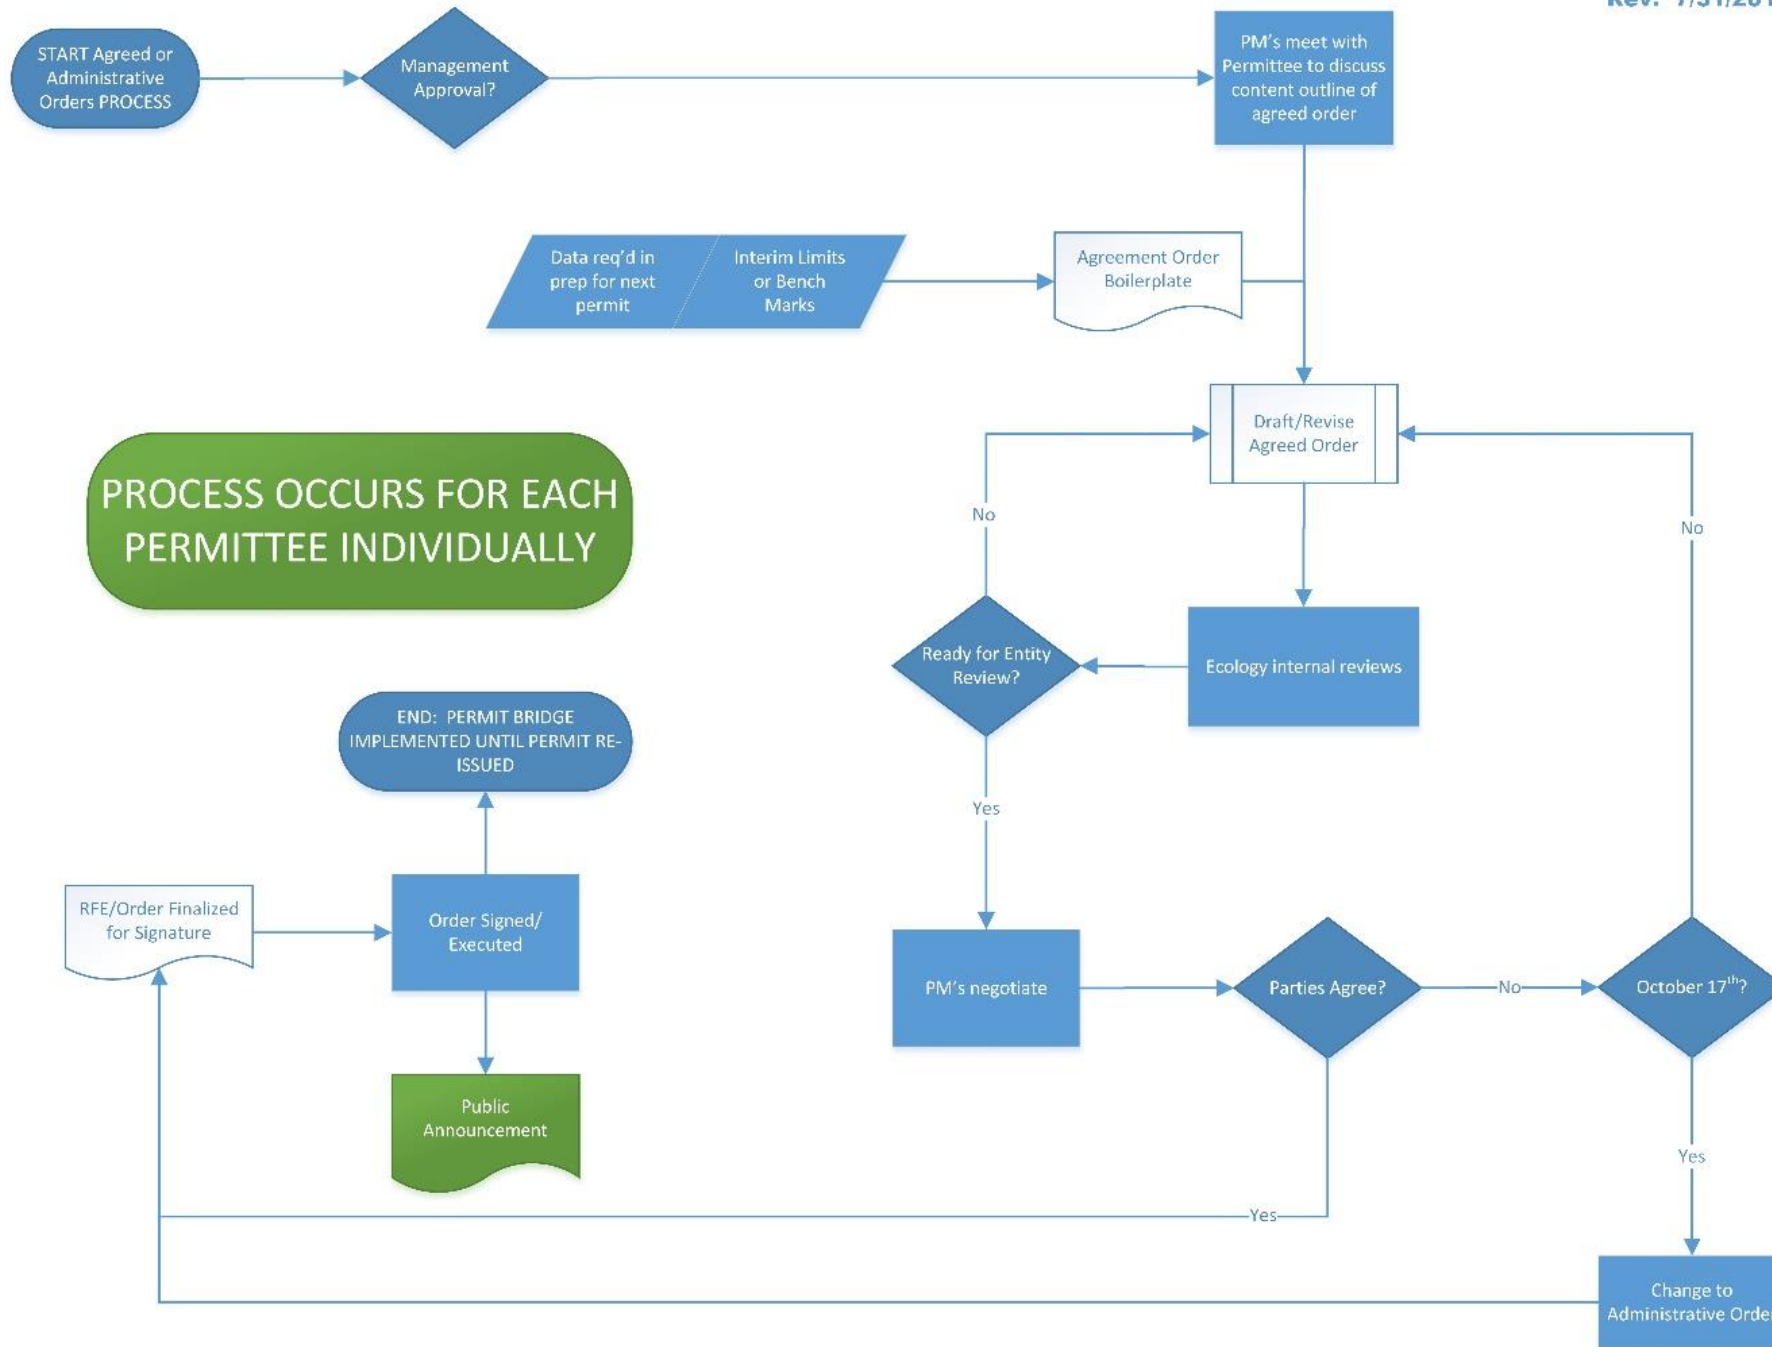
Rev. 7/31/201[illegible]

START Agreed or Administrative Orders PROCESS

Management Approval?

PM's meet with Permittee to discuss content outline of agreed order

Data req'd in prep for next permit

Interim Limits or Bench Marks

Agreement Order Boilerplate

Draft/Revise Agreed Order

PROCESS OCCURS FOR EACH PERMITTEE INDIVIDUALLY

No

No

Ready for Entity Review?

Ecology internal reviews

END: PERMIT BRIDGE IMPLEMENTED UNTIL PERMIT RE-ISSUED

Yes

RFE/Order Finalized for Signature

Order Signed/ Executed

PM's negotiate

Parties Agree?

No

October $17^{th}$?

Public Announcement

Yes

Yes

Change to Administrative Orde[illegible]